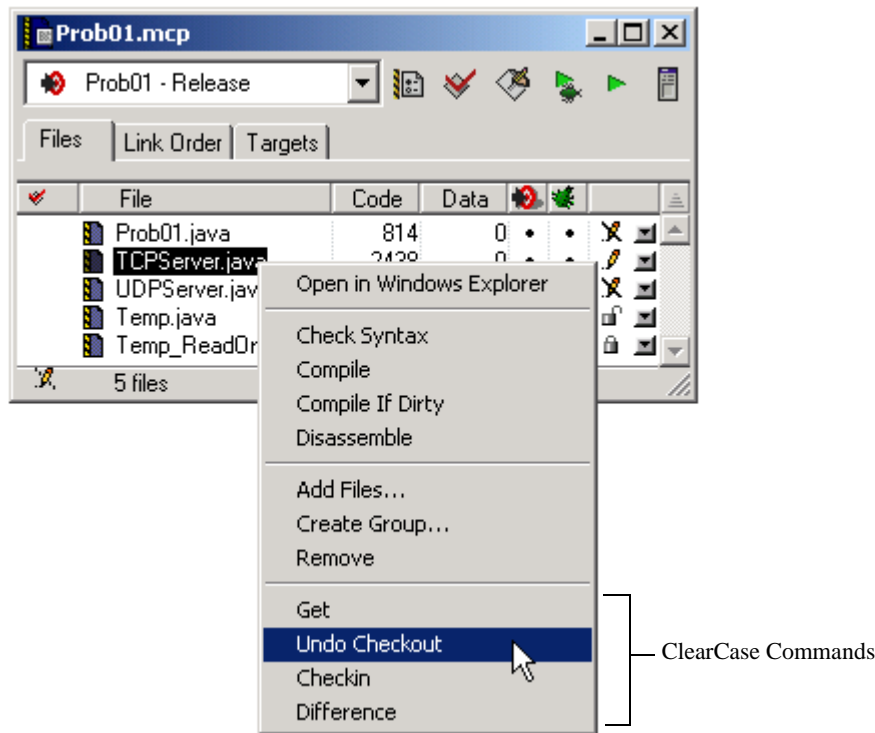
Prob01.mcp

Prob01 - Release

Files | Link Order | Targets

| | File | Code | Data | | | |
|---|---|---|---|---|---|---|
| | Prob01.java | 814 | 0 | • | • | |
| | TCPServer.java | 2438 | 0 | • | • | |
| | UDPServer.jav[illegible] | | | | | |
| | Temp.java | | | | | |
| | Temp_ReadOr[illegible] | | | | | |

5 files

Open in Windows Explorer

Check Syntax
Compile
Compile If Dirty
Disassemble

Add Files...
Create Group...
Remove

Get
Undo Checkout
Checkin
Difference

ClearCase Commands